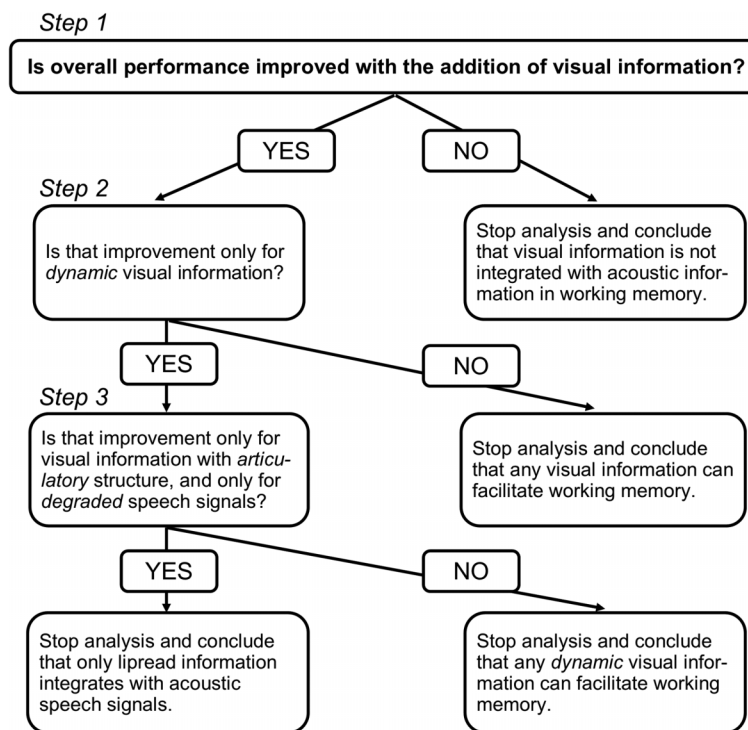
Step 1

Is overall performance improved with the addition of visual information?

YES

NO

Step 2

Is that improvement only for dynamic visual information?

Stop analysis and conclude that visual information is not integrated with acoustic information in working memory.

YES

NO

Step 3

Is that improvement only for visual information with articulatory structure, and only for degraded speech signals?

Stop analysis and conclude that any visual information can facilitate working memory.

YES

NO

Stop analysis and conclude that only lipread information integrates with acoustic speech signals.

Stop analysis and conclude that any dynamic visual information can facilitate working memory.